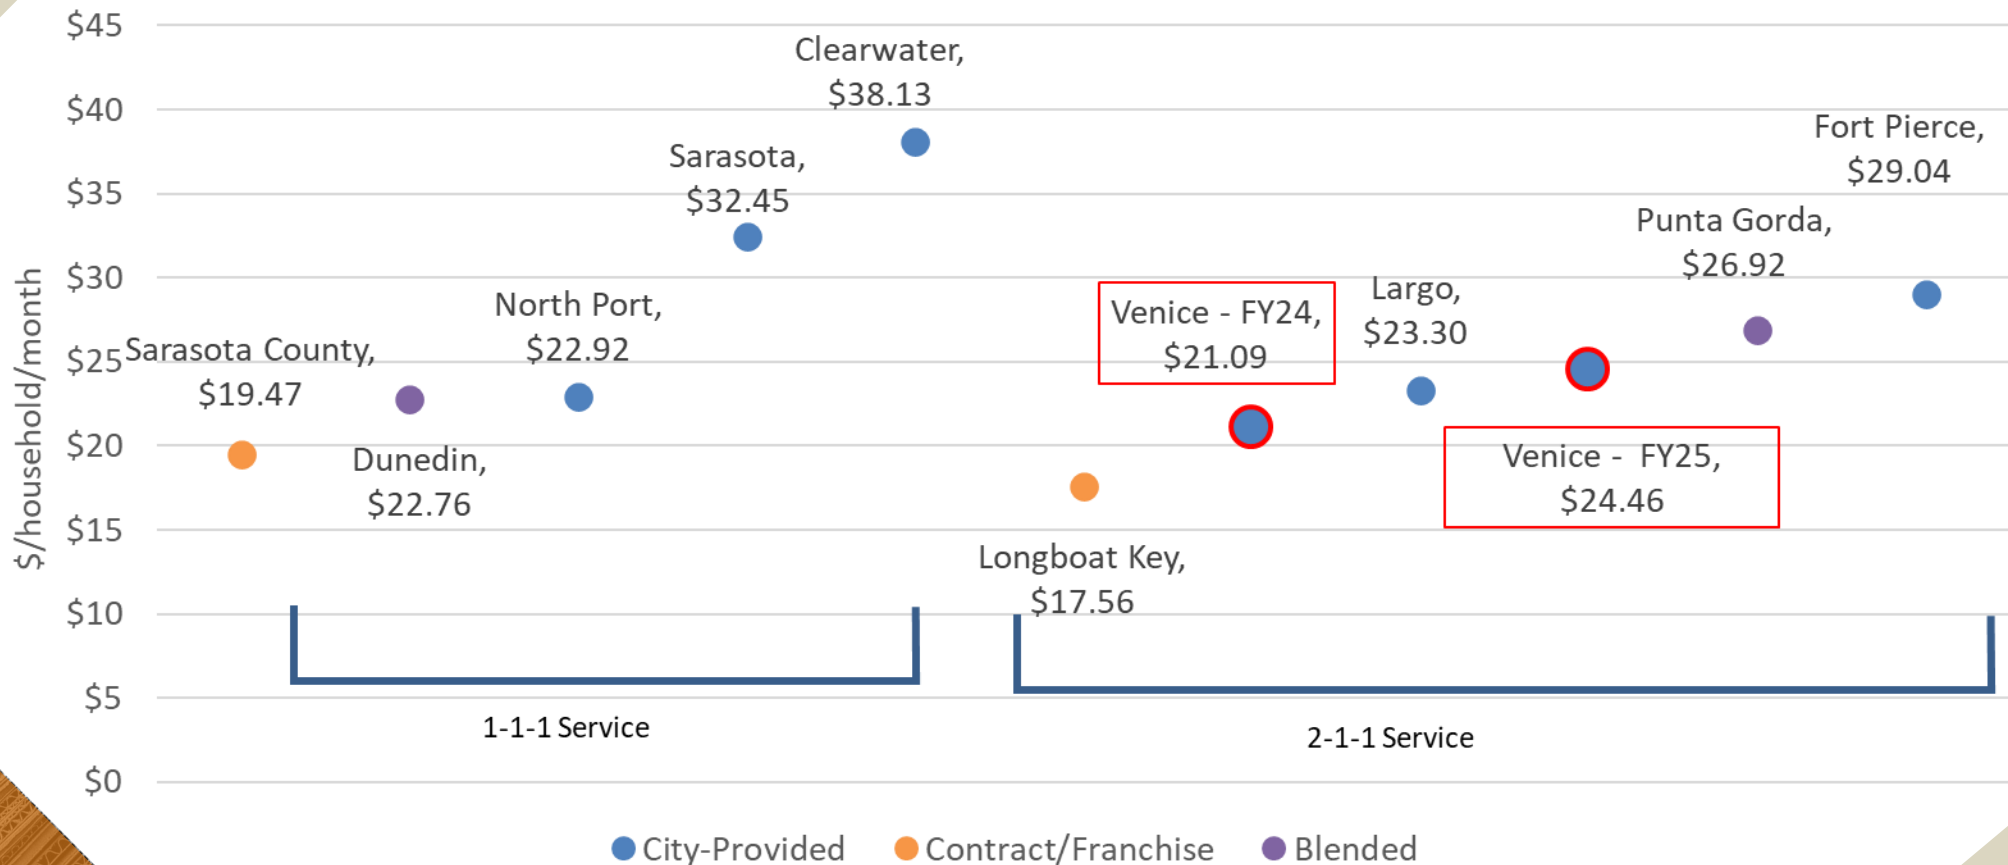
$45
$40
$35
$30
$25
$20
$15
$10
$5
$0

$/household/month

Clearwater, $38.13

Sarasota, $32.45

Fort Pierce, $29.04

Punta Gorda, $26.92

North Port, $22.92

Largo, $23.30

Venice - FY24, $21.09

Sarasota County, $19.47

Dunedin, $22.76

Venice - FY25, $24.46

Longboat Key, $17.56

1-1-1 Service

2-1-1 Service

City-Provided Contract/Franchise Blended